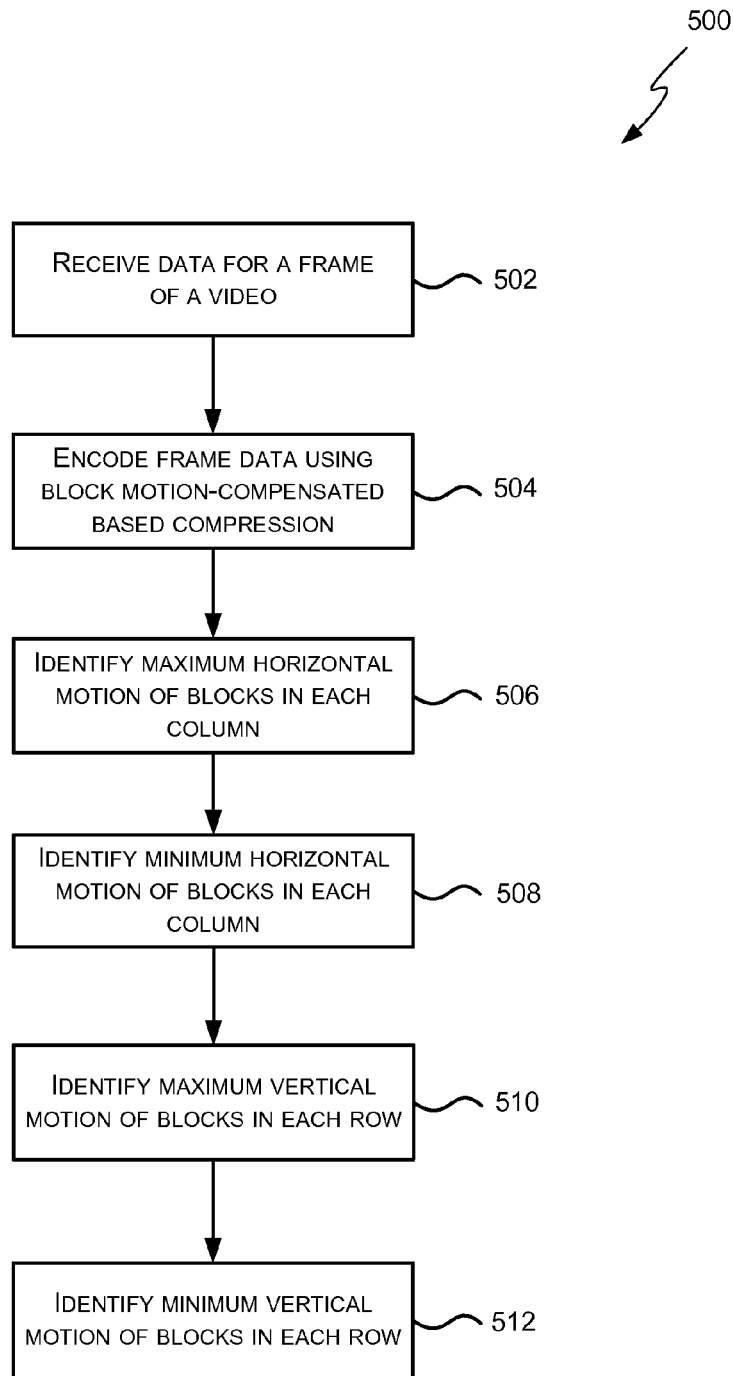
500

RECEIVE DATA FOR A FRAME OF A VIDEO

502

ENCODE FRAME DATA USING BLOCK MOTION-COMPENSATED BASED COMPRESSION

504

IDENTIFY MAXIMUM HORIZONTAL MOTION OF BLOCKS IN EACH COLUMN

506

IDENTIFY MINIMUM HORIZONTAL MOTION OF BLOCKS IN EACH COLUMN

508

IDENTIFY MAXIMUM VERTICAL MOTION OF BLOCKS IN EACH ROW

510

IDENTIFY MINIMUM VERTICAL MOTION OF BLOCKS IN EACH ROW

512